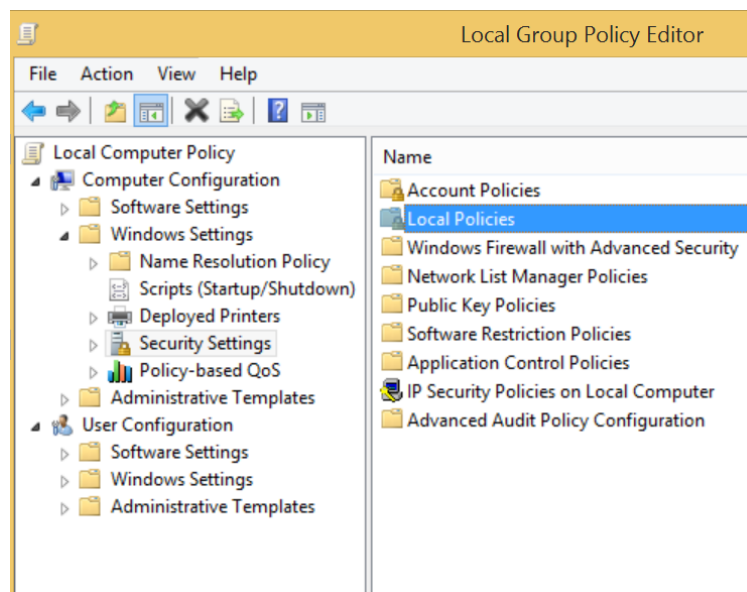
Local Group Policy Editor

File Action View Help

Local Computer Policy
Computer Configuration
Software Settings
Windows Settings
Name Resolution Policy
Scripts (Startup/Shutdown)
Deployed Printers
Security Settings
Policy-based QoS
Administrative Templates
User Configuration
Software Settings
Windows Settings
Administrative Templates

Name
Account Policies
Local Policies
Windows Firewall with Advanced Security
Network List Manager Policies
Public Key Policies
Software Restriction Policies
Application Control Policies
IP Security Policies on Local Computer
Advanced Audit Policy Configuration